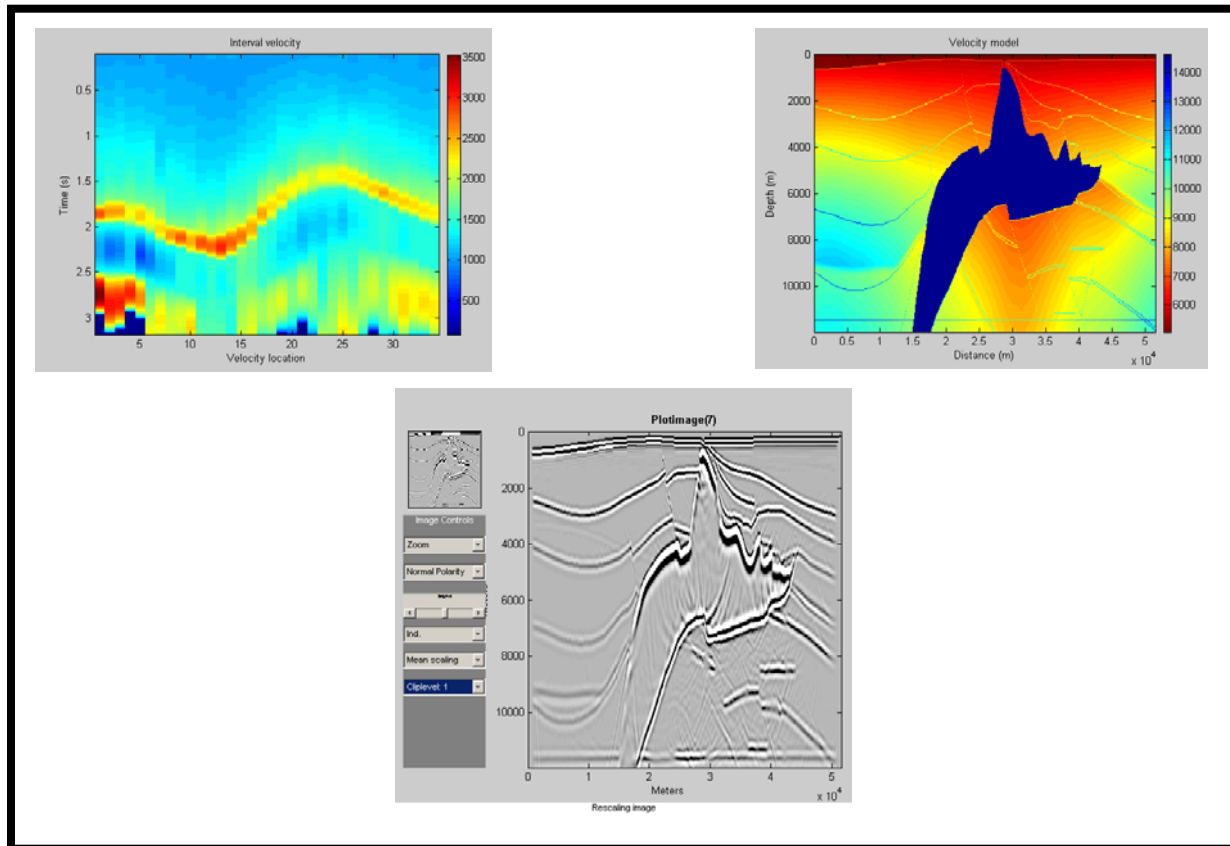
Interval velocity

3500
3000
2500
2000
1500
1000
500

0.5
1
1.5
2
2.5
3

Time (s)

5 10 15 20 25 30

Velocity location

Velocity model

0
2000
4000
6000
8000
10000

Depth (m)

14000
13000
12000
11000
10000
9000
8000
7000
6000

0 0.5 1 1.5 2 2.5 3 3.5 4 4.5 5

Distance (m)

x $10^4$

Image Controls

Zoom

Normal Polarity

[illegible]

Ind.

Mean scaling

Cliplevel: 1

Plotimage(7)

0
2000
4000
6000
8000
10000

0 1 2 3 4 5

Meters

x $10^4$

Rescaling image